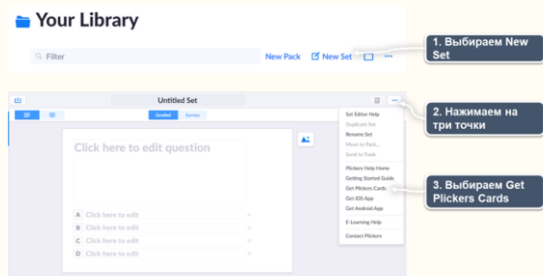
Your Library

Filter

New Pack

New Set

...

1. Выбираем New Set

Untitled Set

Graded

Survey

Click here to edit question

A Click here to edit

B Click here to edit

C Click here to edit

D Click here to edit

2. Нажимаем на три точки

Set Editor Help

Duplicate Set

Rename Set

Move to Pack...

Send to Trash

Plickers Help Home

Getting Started Guide

Get Plickers Cards

Get iOS App

Get Android App

E-Learning Help

Contact Plickers

3. Выбираем Get Plickers Cards